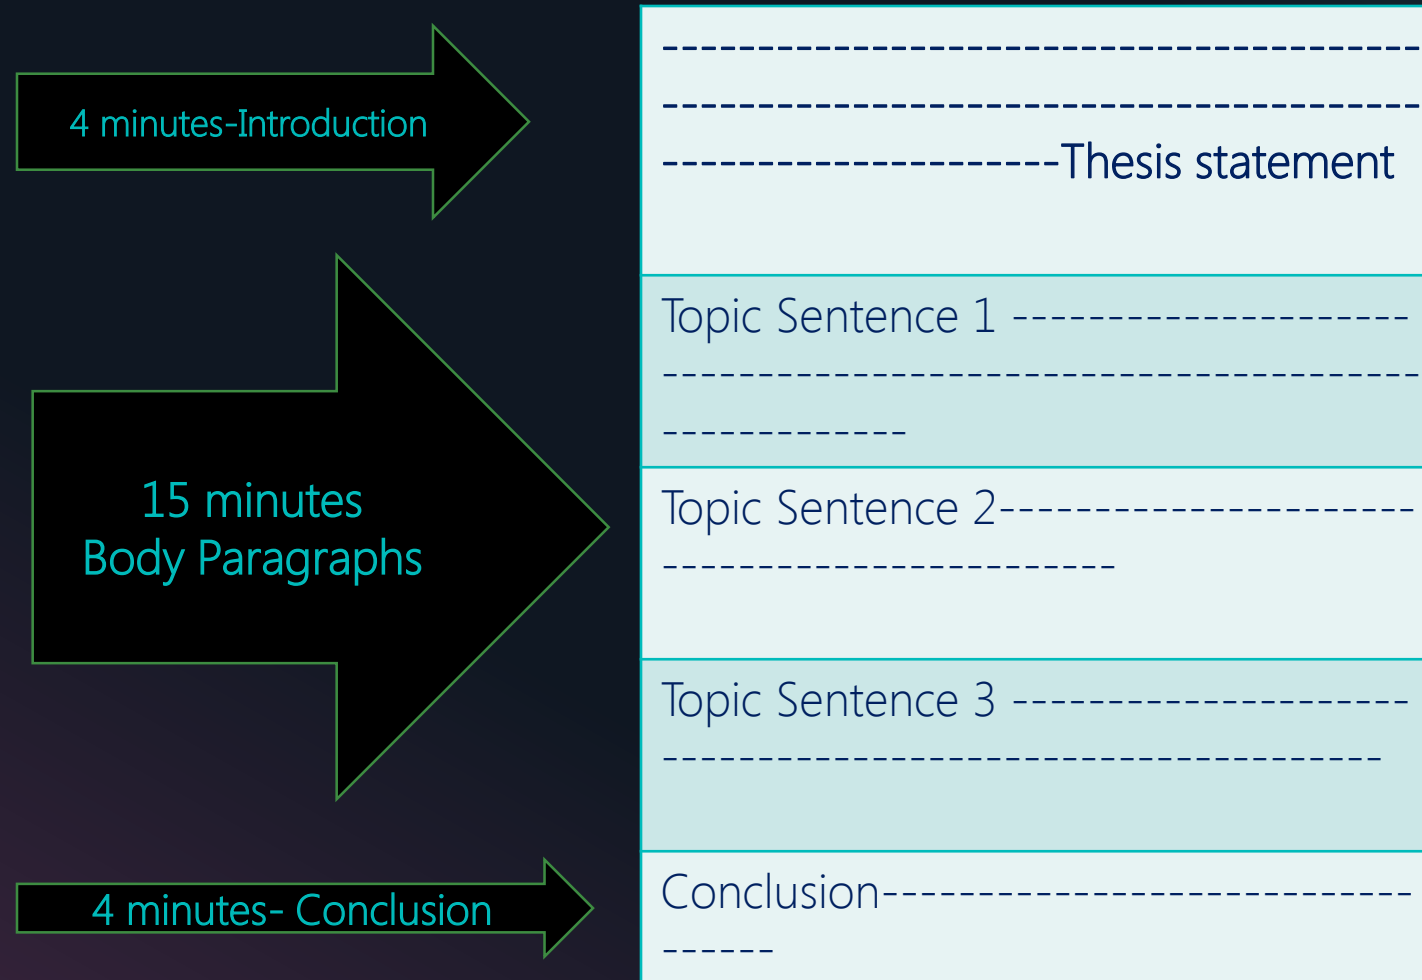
4 minutes-Introduction

15 minutes
Body Paragraphs

4 minutes- Conclusion

---------------------------------------------------
---------------------------------------------------
---------------------Thesis statement

Topic Sentence 1 ---------------------
---------------------------------------------------
-------------

Topic Sentence 2---------------------
------------------------

Topic Sentence 3 --------------------
---------------------------------------

Conclusion----------------------------
------